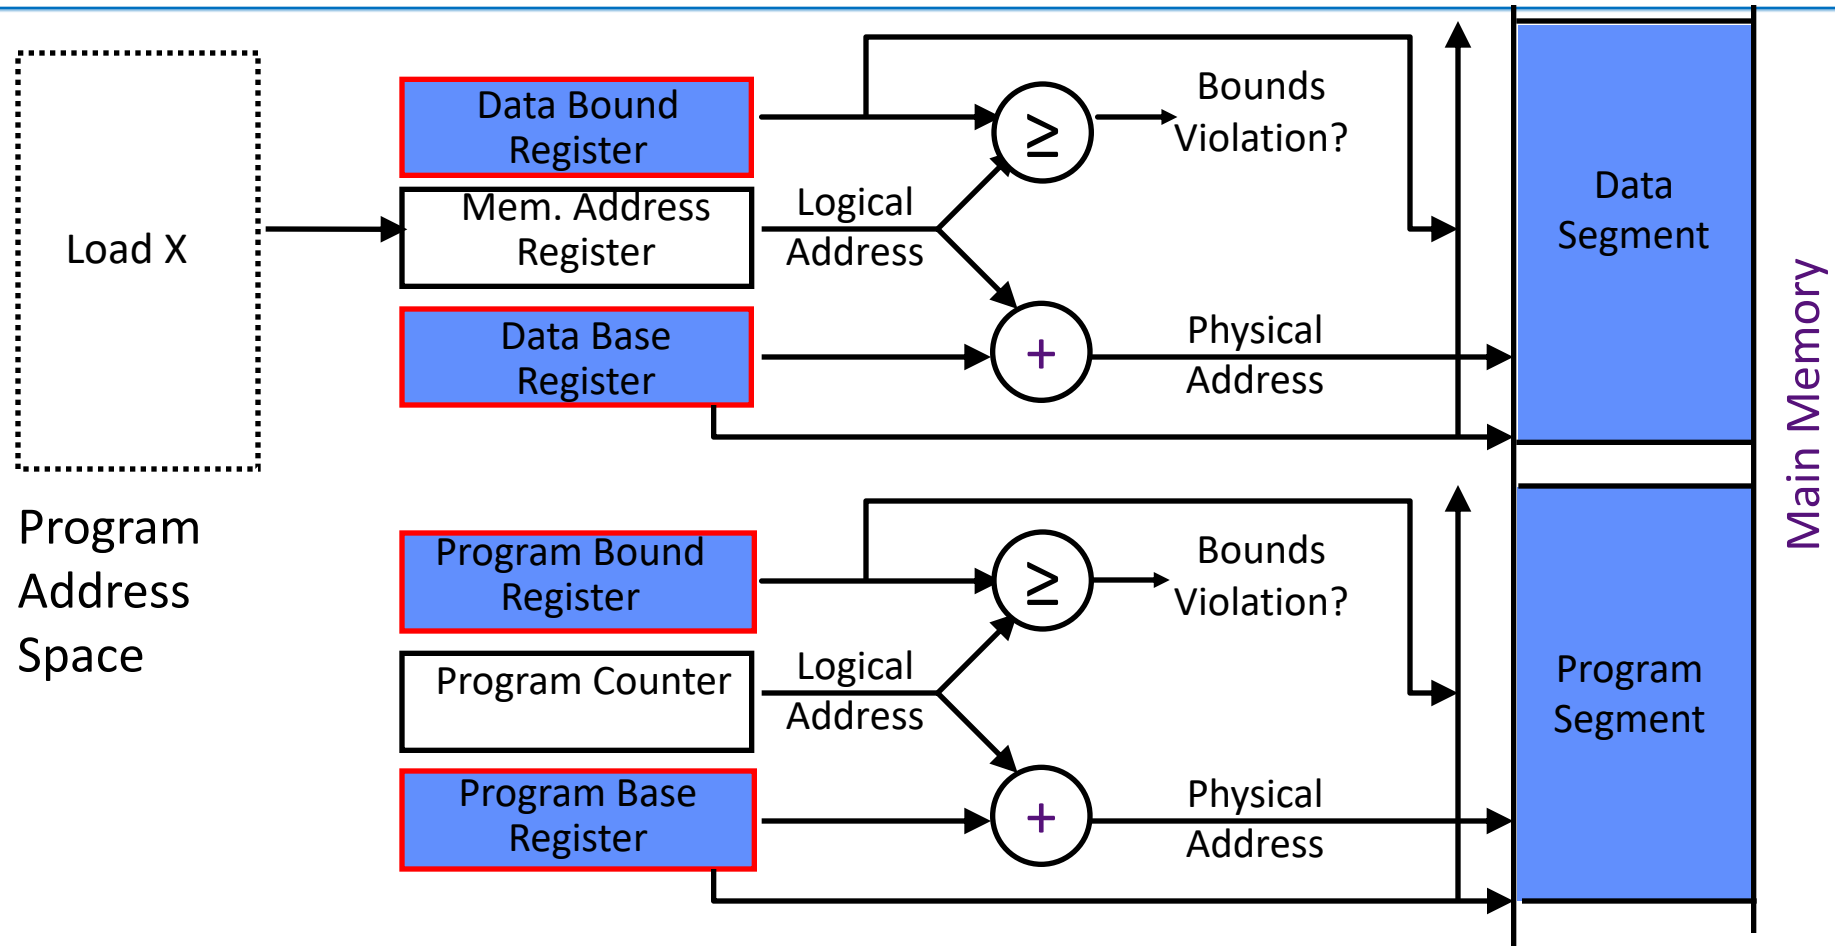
Load X

Program Address Space

Data Bound Register

Mem. Address Register

Data Base Register

Logical Address

$\geq$

Bounds Violation?

+

Physical Address

Program Bound Register

Program Counter

Program Base Register

Logical Address

$\geq$

Bounds Violation?

+

Physical Address

Data Segment

Program Segment

Main Memory